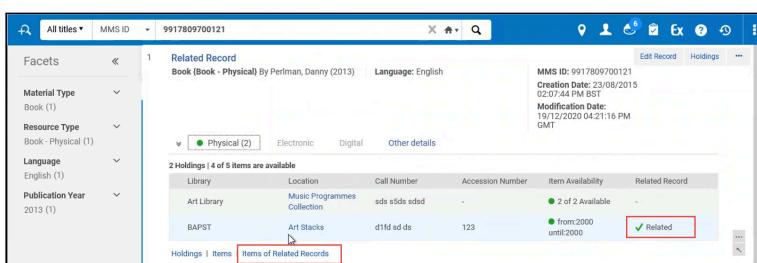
All titles ▾ | MMS ID ▾ | 9917809700121 | 6 | Ex

Facets «

Material Type
Book (1)

Resource Type
Book - Physical (1)

Language
English (1)

Publication Year
2013 (1)

1

Related Record
Book (Book - Physical) By Perlman, Danny (2013)

Language: English

Edit Record | Holdings | ···

MMS ID: 9917809700121
Creation Date: 23/08/2015 02:07:44 PM BST
Modification Date: 19/12/2020 04:21:16 PM GMT

Physical (2) | Electronic | Digital | Other details

2 Holdings | 4 of 5 items are available

| Library | Location | Call Number | Accession Number | Item Availability | Related Record |
|---|---|---|---|---|---|
| Art Library | Music Programmes Collection | sds s5ds sdsd | - | 2 of 2 Available | - |
| BAPST | Art Stacks | d1fd sd ds | 123 | from:2000 until:2000 | ✓ Related |

Holdings | Items | Items of Related Records